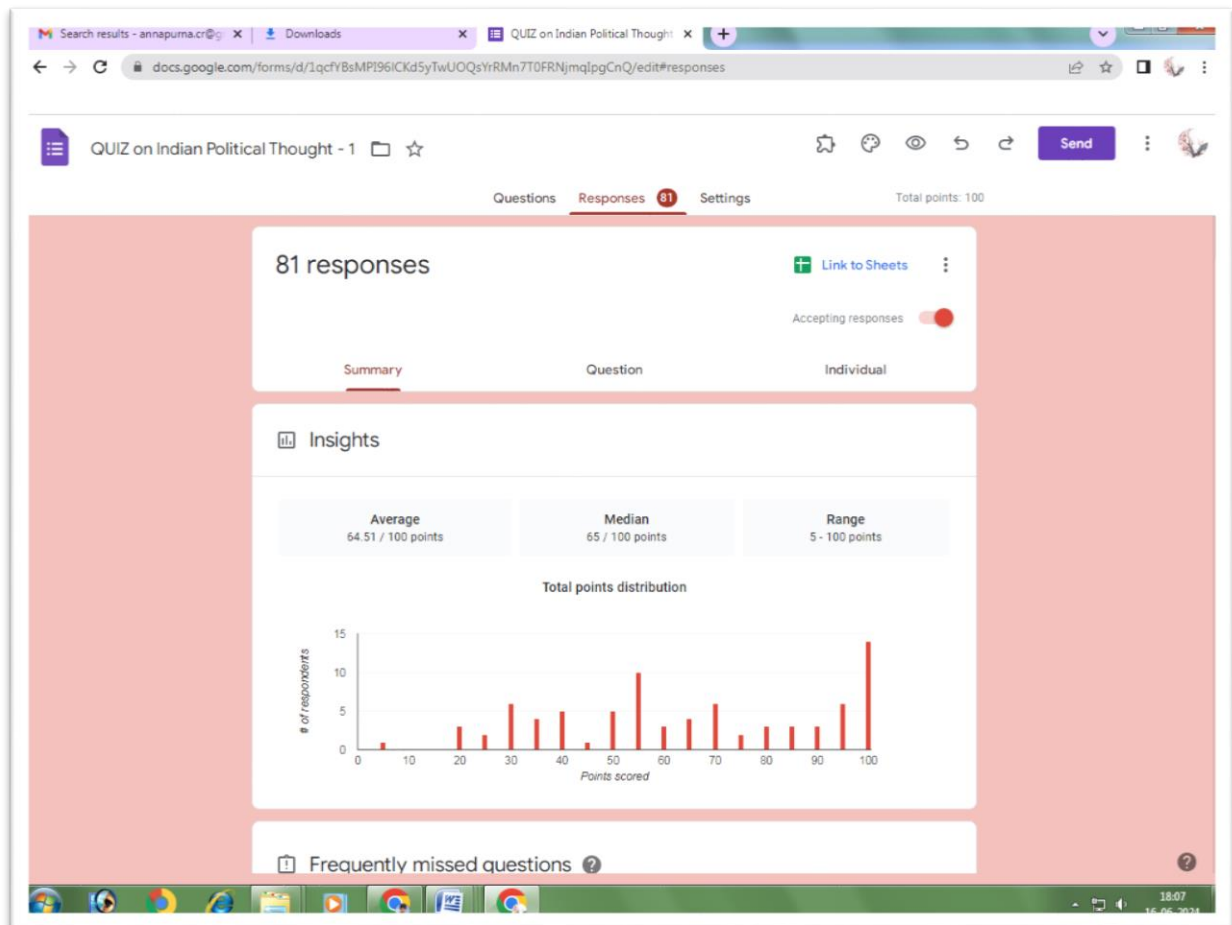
Search results - annapurna.cr@g ×
Downloads ×
QUIZ on Indian Political Thought ×
+

docs.google.com/forms/d/1qcfYBsMPI96lCKd5yTwUOQsYrRMn7T0FRNjmqlpgCnQ/edit#responses

QUIZ on Indian Political Thought - 1

Send

Questions
Responses 81
Settings
Total points: 100

81 responses

Link to Sheets

Accepting responses

Summary
Question
Individual

Insights

Average
64.51 / 100 points

Median
65 / 100 points

Range
5 - 100 points

Total points distribution

15
10
5
0
# of respondents
0 10 20 30 40 50 60 70 80 90 100
Points scored

Frequently missed questions

18:07
16-06-2024